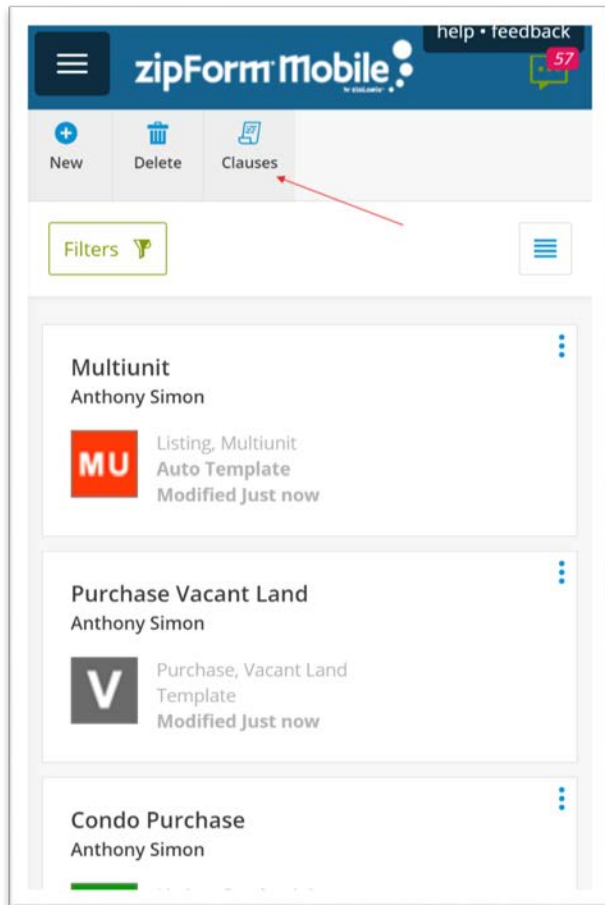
help • feedback

zipForm Mobile

57

New

Delete

Clauses

Filters

Multiunit
Anthony Simon

MU

Listing, Multiunit
Auto Template
Modified Just now

Purchase Vacant Land
Anthony Simon

V

Purchase, Vacant Land
Template
Modified Just now

Condo Purchase
Anthony Simon